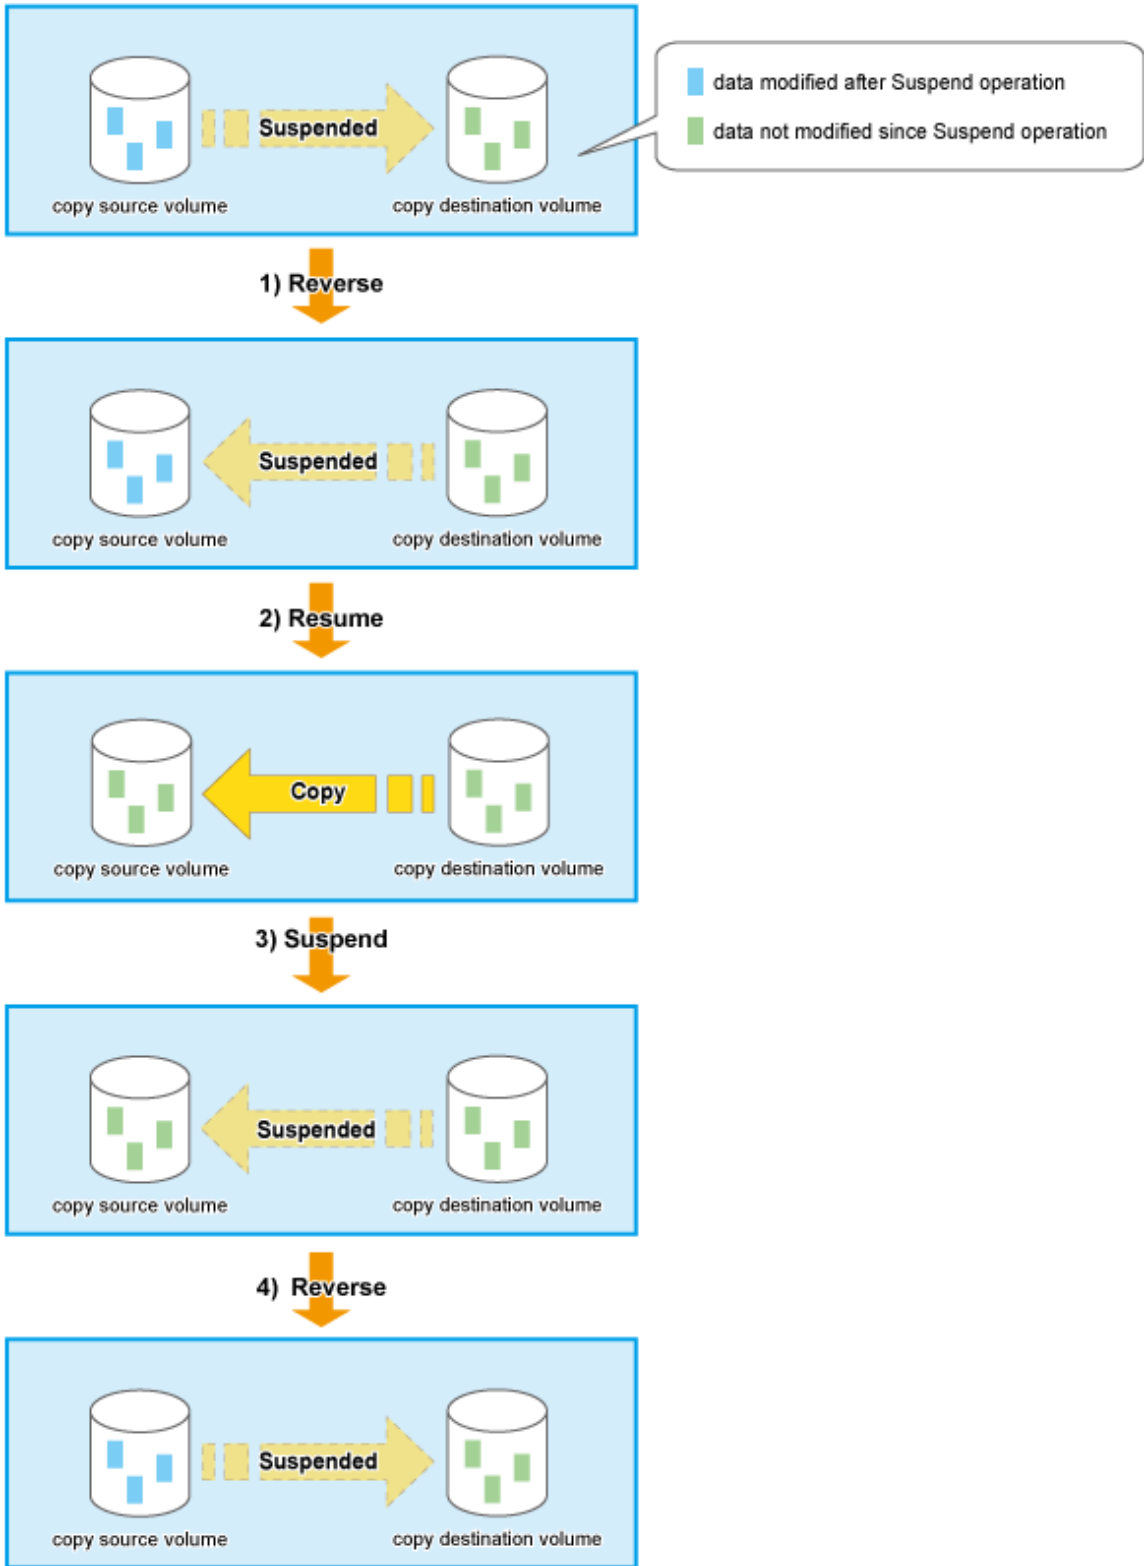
Suspended

copy source volume

copy destination volume

data modified after Suspend operation

data not modified since Suspend operation

1) Reverse

Suspended

copy source volume

copy destination volume

2) Resume

Copy

copy source volume

copy destination volume

3) Suspend

Suspended

copy source volume

copy destination volume

4) Reverse

Suspended

copy source volume

copy destination volume